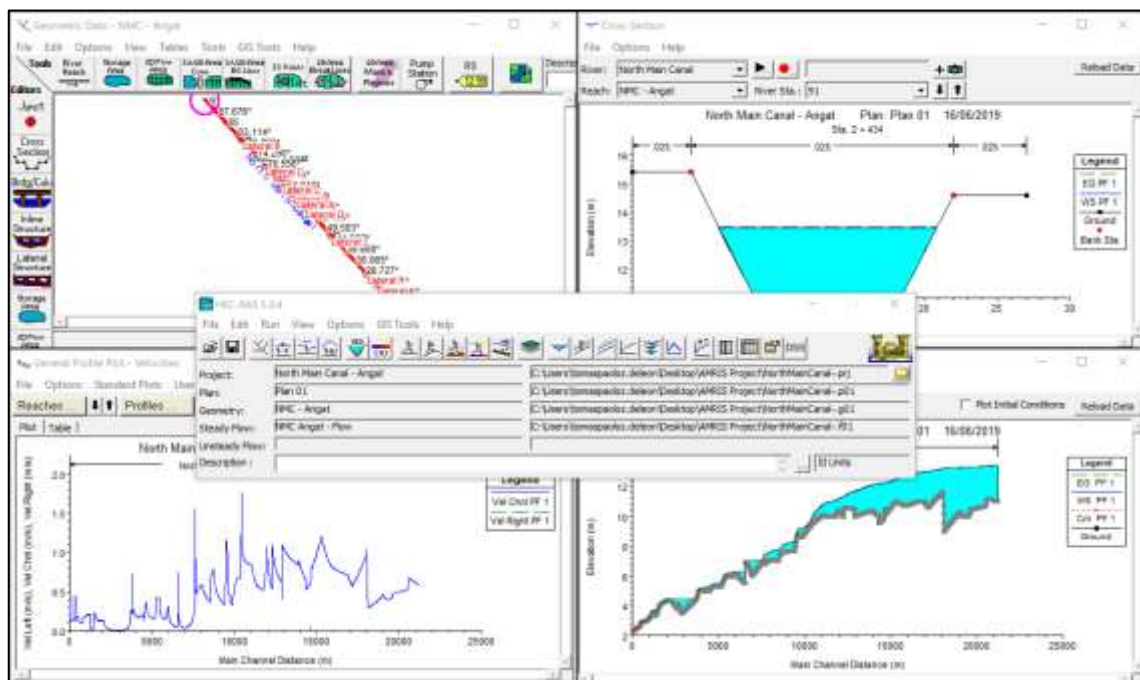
Geometric Data - NMC - Angat
File Edit Options View Tables Tools GIS Tools Help
Tools River Reach Storage Area 2D Flow Area SA/2D Area Conn SA/2D Area BC Lines 2D Flow Area Break Lines 2D Area Mann n Regions Pump Station RS Description
Editors Junct. Cross Section Brdg/Culv Inline Structure Lateral Structure Storage Area 2D Flow Area
Lateral A
Lateral B
Lateral C
Lateral D

Cross Section
File Options Help
River: North Main Canal Reload Data
Reach: NMC - Angat River Sta.: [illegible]
North Main Canal - Angat Plan: Plan 01 16/06/2019
Sta. 2 + 434
.025 .025 .025
Legend
EG PF 1
WS PF 1
Ground
Bank Sta
Elevation (m)
16 15 14 13 12
20 25 30

HEC-RAS 5.0.4
File Edit Run View Options GIS Tools Help
Project: North Main Canal - Angat C:\Users\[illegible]\Desktop\AMRIS Project\NorthMainCanal-.prj
Plan: Plan 01 C:\Users\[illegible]\Desktop\AMRIS Project\NorthMainCanal-.p01
Geometry: NMC - Angat C:\Users\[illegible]\Desktop\AMRIS Project\NorthMainCanal-.g01
Steady Flow: NMC Angat - Flow C:\Users\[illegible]\Desktop\AMRIS Project\NorthMainCanal-.f01
Unsteady Flow:
Description: SI Units

General Profile Plot - Velocities
File Options Standard Plots User
Reaches Profiles
Plot Table
North Main
Legend
Vel Chnl PF 1
Vel Right PF 1
Vel Left (m/s), Vel Chnl (m/s), Vel Right (m/s)
2.0 1.5 1.0 0.5 0.0
0 5000 10000 15000 20000 25000
Main Channel Distance (m)

Plot Initial Conditions Reload Data
01 16/06/2019
Legend
EG PF 1
WS PF 1
Crit PF 1
Ground
Elevation (m)
12 10 8 6 4 2
0 5000 10000 15000 20000 25000
Main Channel Distance (m)